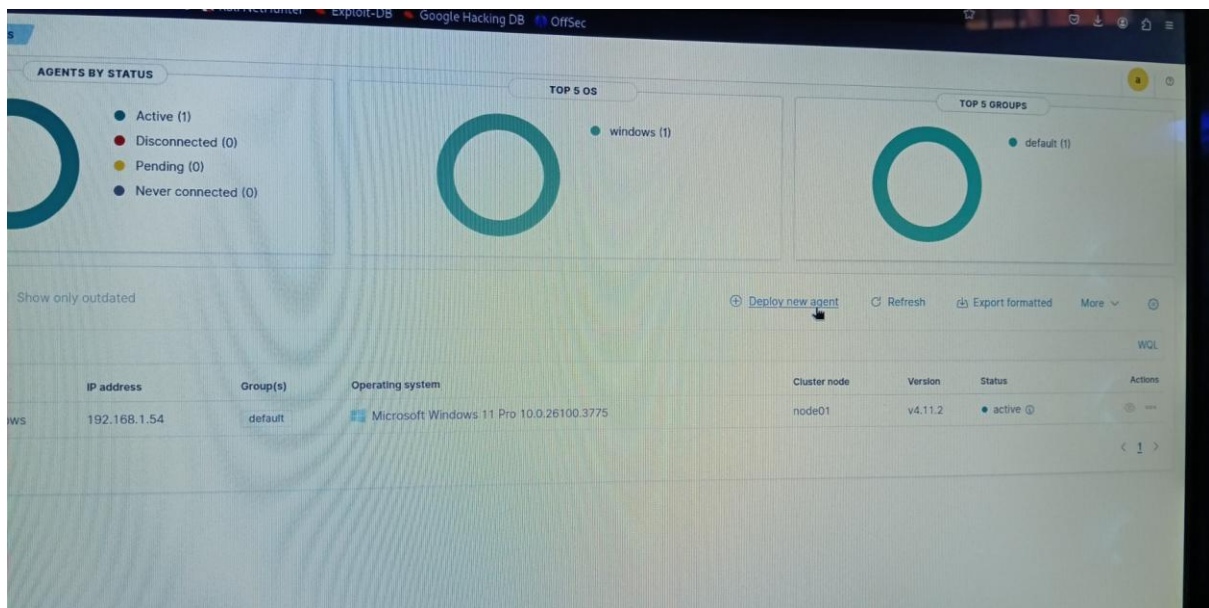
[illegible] Exploit-DB Google Hacking DB OffSec

s

AGENTS BY STATUS

Active (1)
Disconnected (0)
Pending (0)
Never connected (0)

TOP 5 OS

windows (1)

TOP 5 GROUPS

default (1)

a

Show only outdated

Deploy new agent
Refresh
Export formatted
More

WQL

| | IP address | Group(s) | Operating system | Cluster node | Version | Status | Actions |
|---|---|---|---|---|---|---|---|
| ws | 192.168.1.54 | default | Microsoft Windows 11 Pro 10.0.26100.3775 | node01 | v4.11.2 | active | |

< 1 >